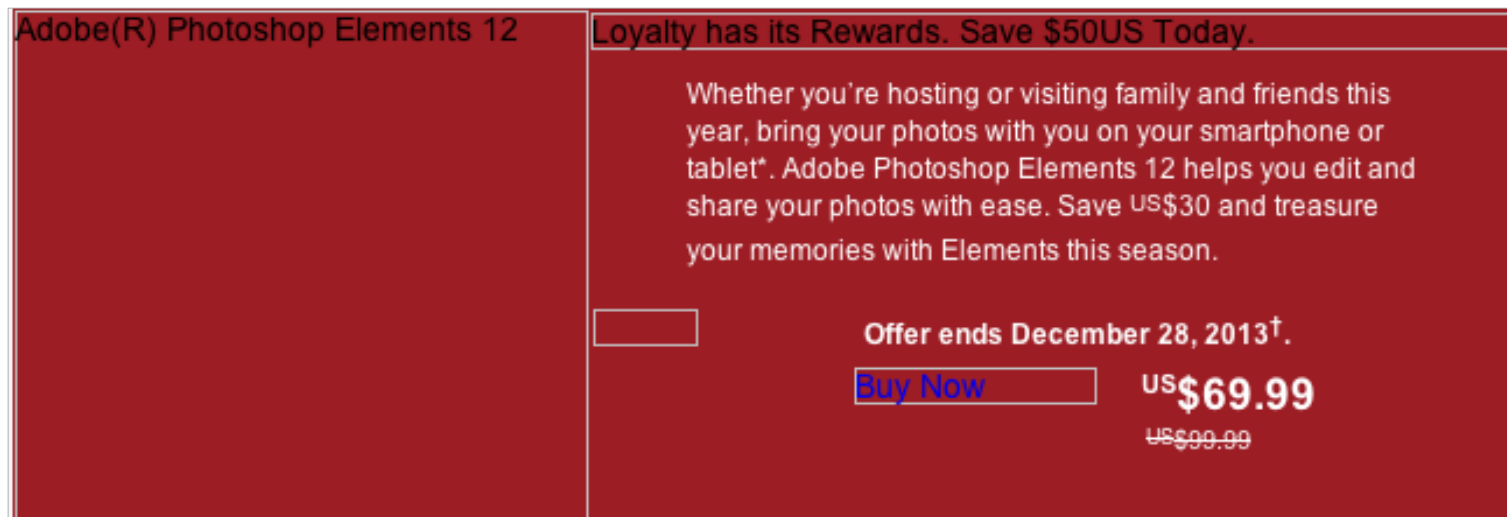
Adobe(R) Photoshop Elements 12

Loyalty has its Rewards. Save $50US Today.

Whether you're hosting or visiting family and friends this year, bring your photos with you on your smartphone or tablet*. Adobe Photoshop Elements 12 helps you edit and share your photos with ease. Save $^{US}$\$30 and treasure your memories with Elements this season.

Offer ends December 28, 2013$^{†}$.

Buy Now

$^{US}$\$69.99

~~$^{US}$\$99.99~~